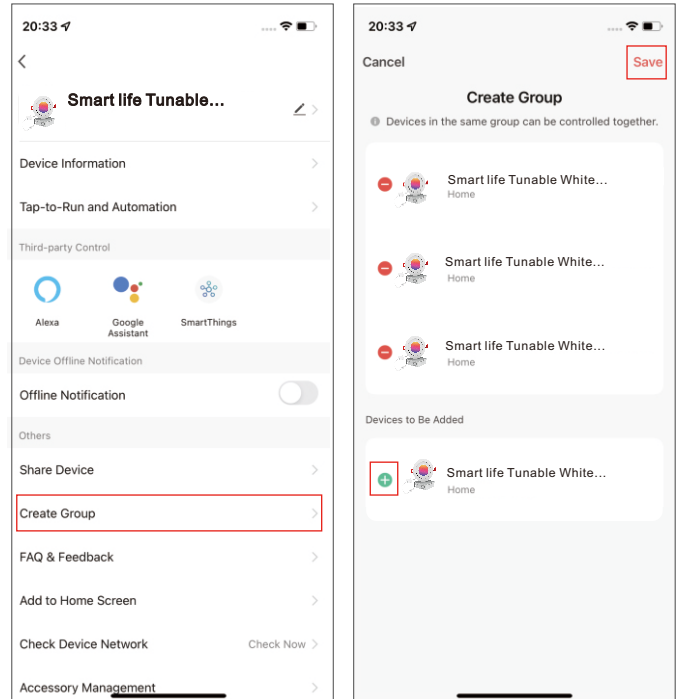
20:33

Smart life Tunable...

Device Information

Tap-to-Run and Automation

Third-party Control

Alexa

Google Assistant

SmartThings

Device Offline Notification

Offline Notification

Others

Share Device

Create Group

FAQ & Feedback

Add to Home Screen

Check Device Network

Check Now

Accessory Management

20:33

Cancel

Save

Create Group

Devices in the same group can be controlled together.

Smart life Tunable White...
Home

Smart life Tunable White...
Home

Smart life Tunable White...
Home

Devices to Be Added

Smart life Tunable White...
Home